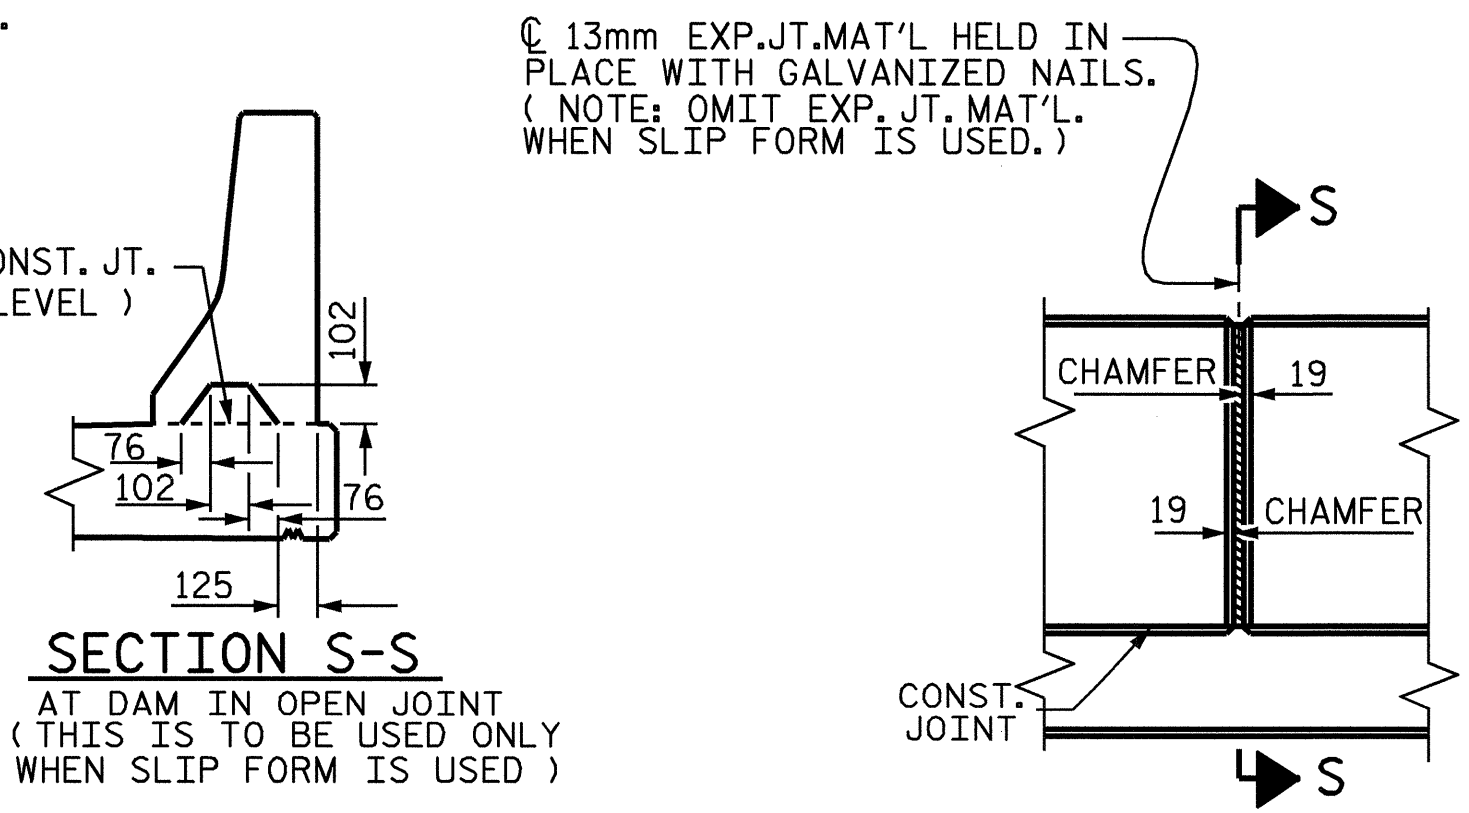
℄ 13mm EXP.JT.MAT'L HELD IN PLACE WITH GALVANIZED NAILS. ( NOTE: OMIT EXP. JT. MAT'L. WHEN SLIP FORM IS USED. )

ONST. JT. LEVEL )

102

76

102

76

125

SECTION S-S
AT DAM IN OPEN JOINT
( THIS IS TO BE USED ONLY WHEN SLIP FORM IS USED )

S

CHAMFER

19

19

CHAMFER

CONST. JOINT

S